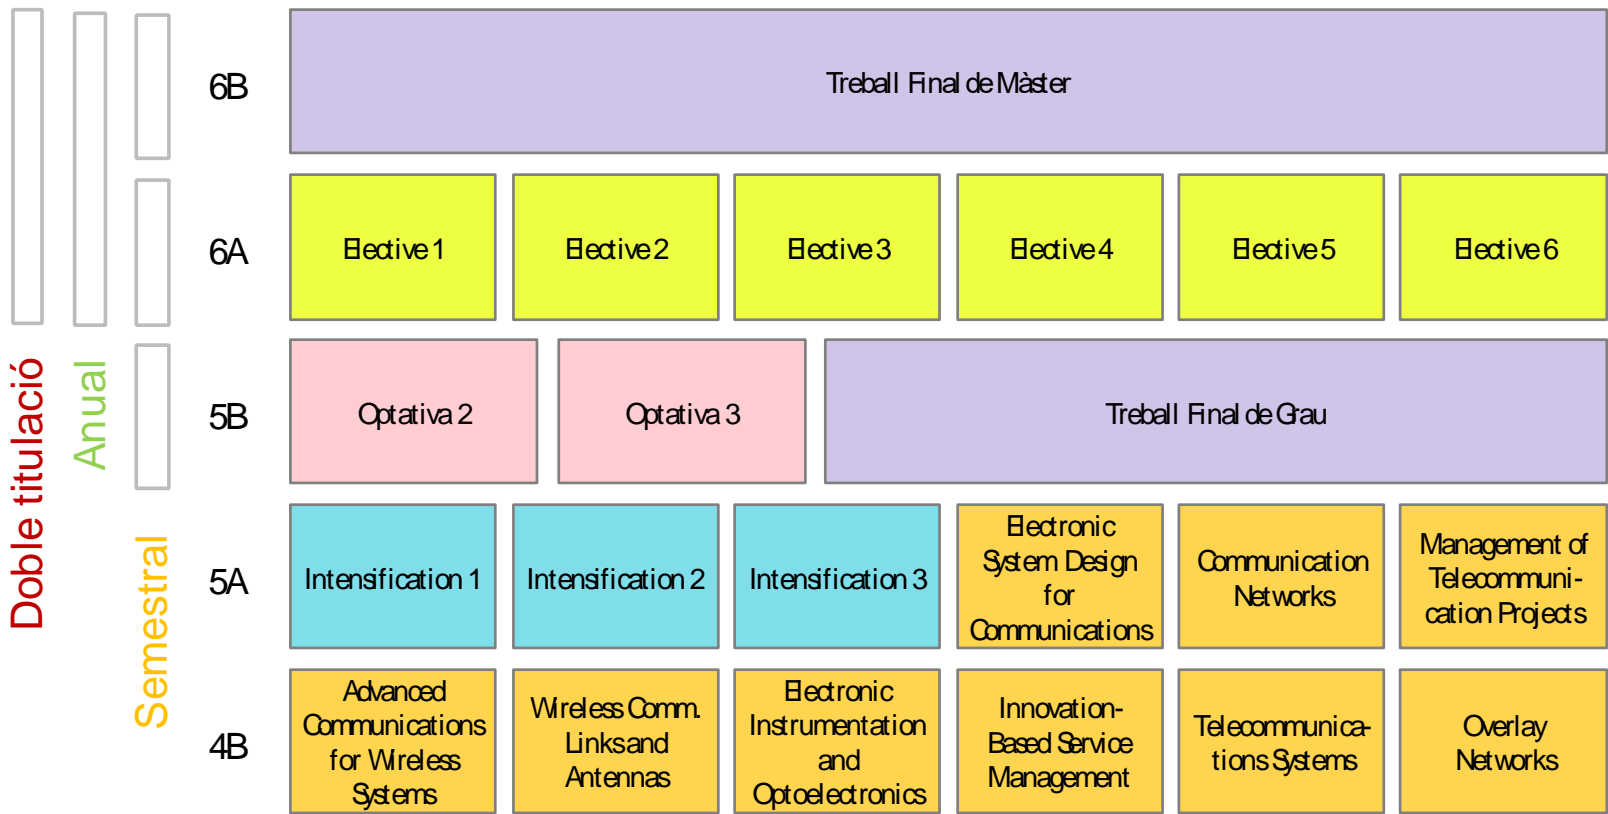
Doble titulació
Anual
Semestral

6B
Treball Final de Màster

6A
Elective 1
Elective 2
Elective 3
Elective 4
Elective 5
Elective 6

5B
Optativa 2
Optativa 3
Treball Final de Grau

5A
Intensification 1
Intensification 2
Intensification 3
Electronic System Design for Communications
Communication Networks
Management of Telecommunication Projects

4B
Advanced Communications for Wireless Systems
Wireless Comm. Links and Antennas
Electronic Instrumentation and Optoelectronics
Innovation-Based Service Management
Telecommunications Systems
Overlay Networks